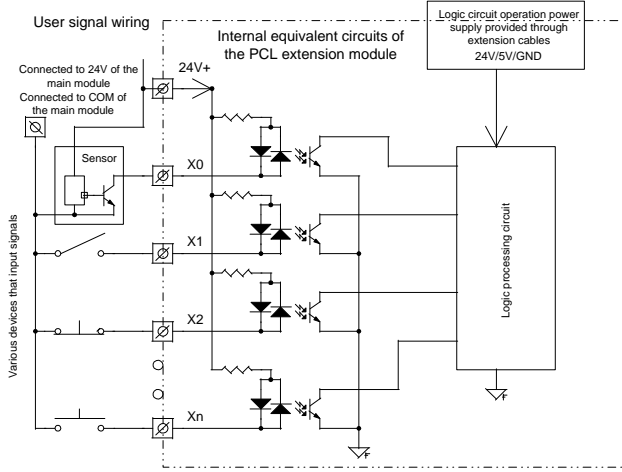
User signal wiring

Internal equivalent circuits of the PCL extension module

Logic circuit operation power supply provided through extension cables 24V/5V/GND

Connected to 24V of the main module

Connected to COM of the main module

24V+

Sensor

X0

X1

X2

Xn

Various devices that input signals

Logic processing circuit

F

F